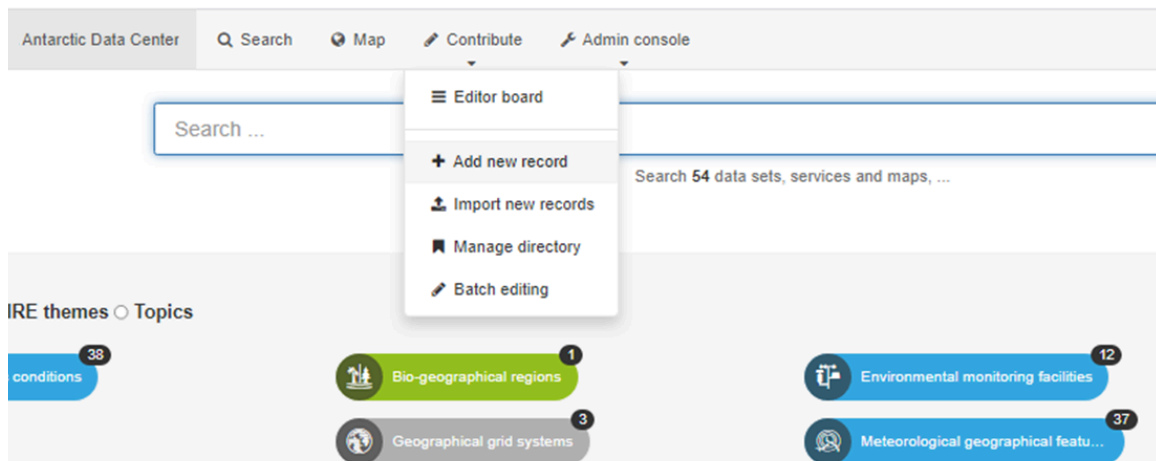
Antarctic Data Center Search Map Contribute Admin console

Editor board

Search ...

Add new record

Search **54** data sets, services and maps, ...

Import new records

Manage directory

Batch editing

IRE themes ○ Topics

38
conditions

1
Bio-geographical regions

12
Environmental monitoring facilities

3
Geographical grid systems

37
Meteorological geographical featu...